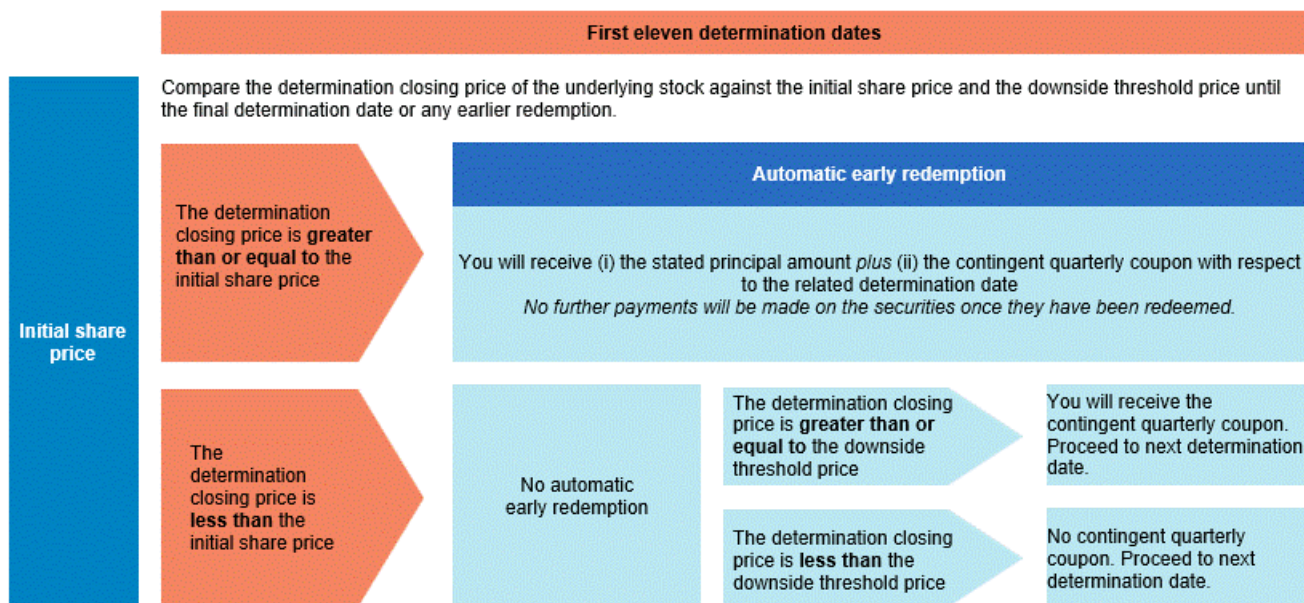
First eleven determination dates

Initial share price

Compare the determination closing price of the underlying stock against the initial share price and the downside threshold price until the final determination date or any earlier redemption.

The determination closing price is **greater than or equal to** the initial share price

Automatic early redemption

You will receive (i) the stated principal amount *plus* (ii) the contingent quarterly coupon with respect to the related determination date
*No further payments will be made on the securities once they have been redeemed.*

The determination closing price is **less than** the initial share price

No automatic early redemption

The determination closing price is **greater than or equal to** the downside threshold price

You will receive the contingent quarterly coupon. Proceed to next determination date.

The determination closing price is **less than** the downside threshold price

No contingent quarterly coupon. Proceed to next determination date.